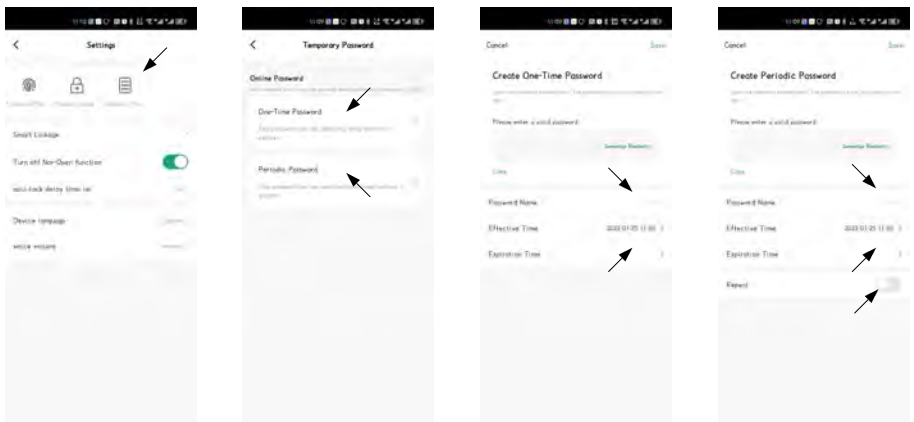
Settings

Smart Linkage

Turn off Non-Open function

auto lock delay time (s)

Device language

voice volume

Temporary Password

Online Password

One-Time Password

Periodic Password

Cancel

Save

Create One-Time Password

Please enter a valid password

Generate Randomly

Password Name

Effective Time

2022-01-25 11:00

Expiration Time

Cancel

Save

Create Periodic Password

Please enter a valid password

Generate Randomly

Password Name

Effective Time

2022-01-25 11:00

Expiration Time

Repeat